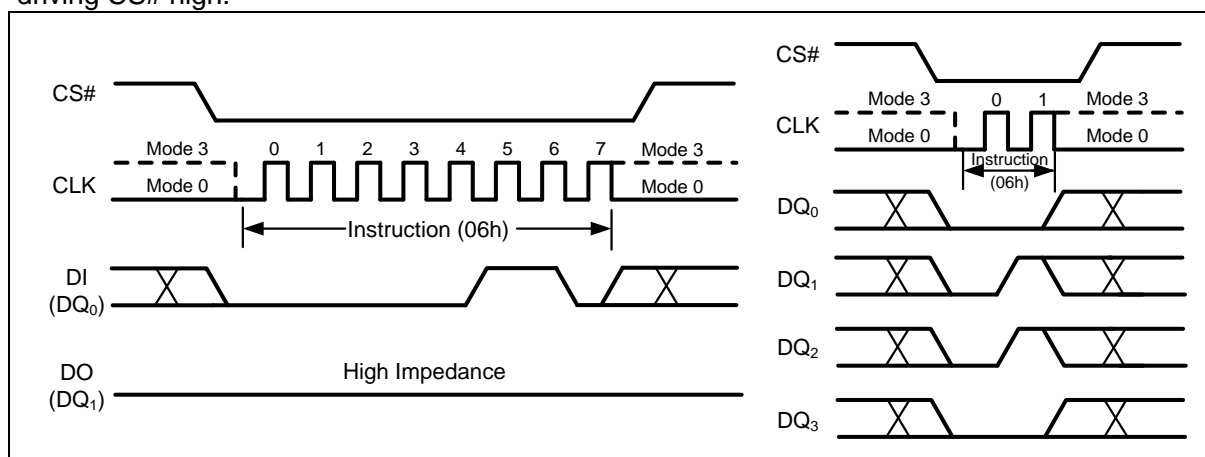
driving CS# high.

CS#

Mode 3

0 1 2 3 4 5 6 7

Mode 3

CLK

Mode 0

Mode 0

Instruction (06h)

DI
($DQ_0$)

DO
($DQ_1$)

High Impedance

CS#

Mode 3

0 1

Mode 3

CLK

Mode 0

Mode 0

Instruction
(06h)

$DQ_0$

$DQ_1$

$DQ_2$

$DQ_3$